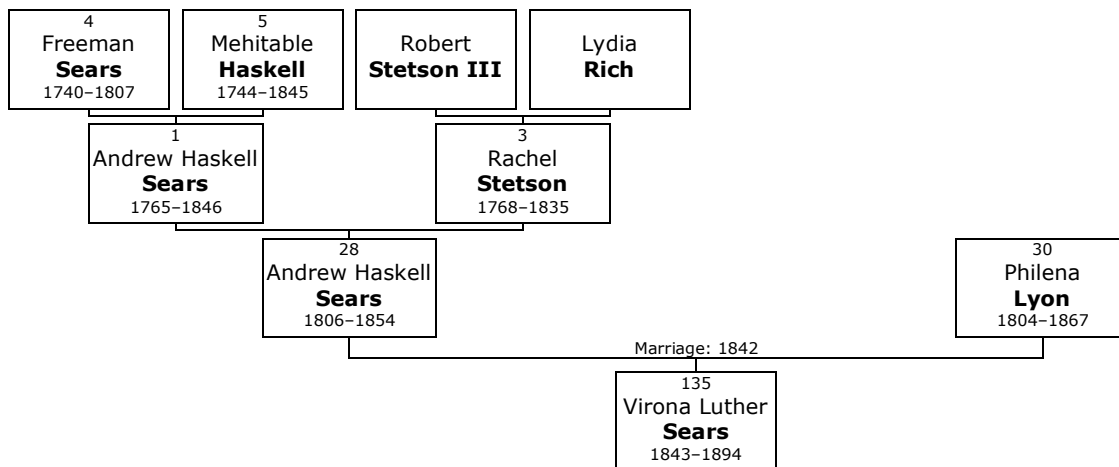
4
Freeman
**Sears**
1740–1807

5
Mehitable
**Haskell**
1744–1845

Robert
**Stetson III**

Lydia
**Rich**

1
Andrew Haskell
**Sears**
1765–1846

3
Rachel
**Stetson**
1768–1835

28
Andrew Haskell
**Sears**
1806–1854

30
Philena
**Lyon**
1804–1867

Marriage: 1842

135
Virona Luther
**Sears**
1843–1894